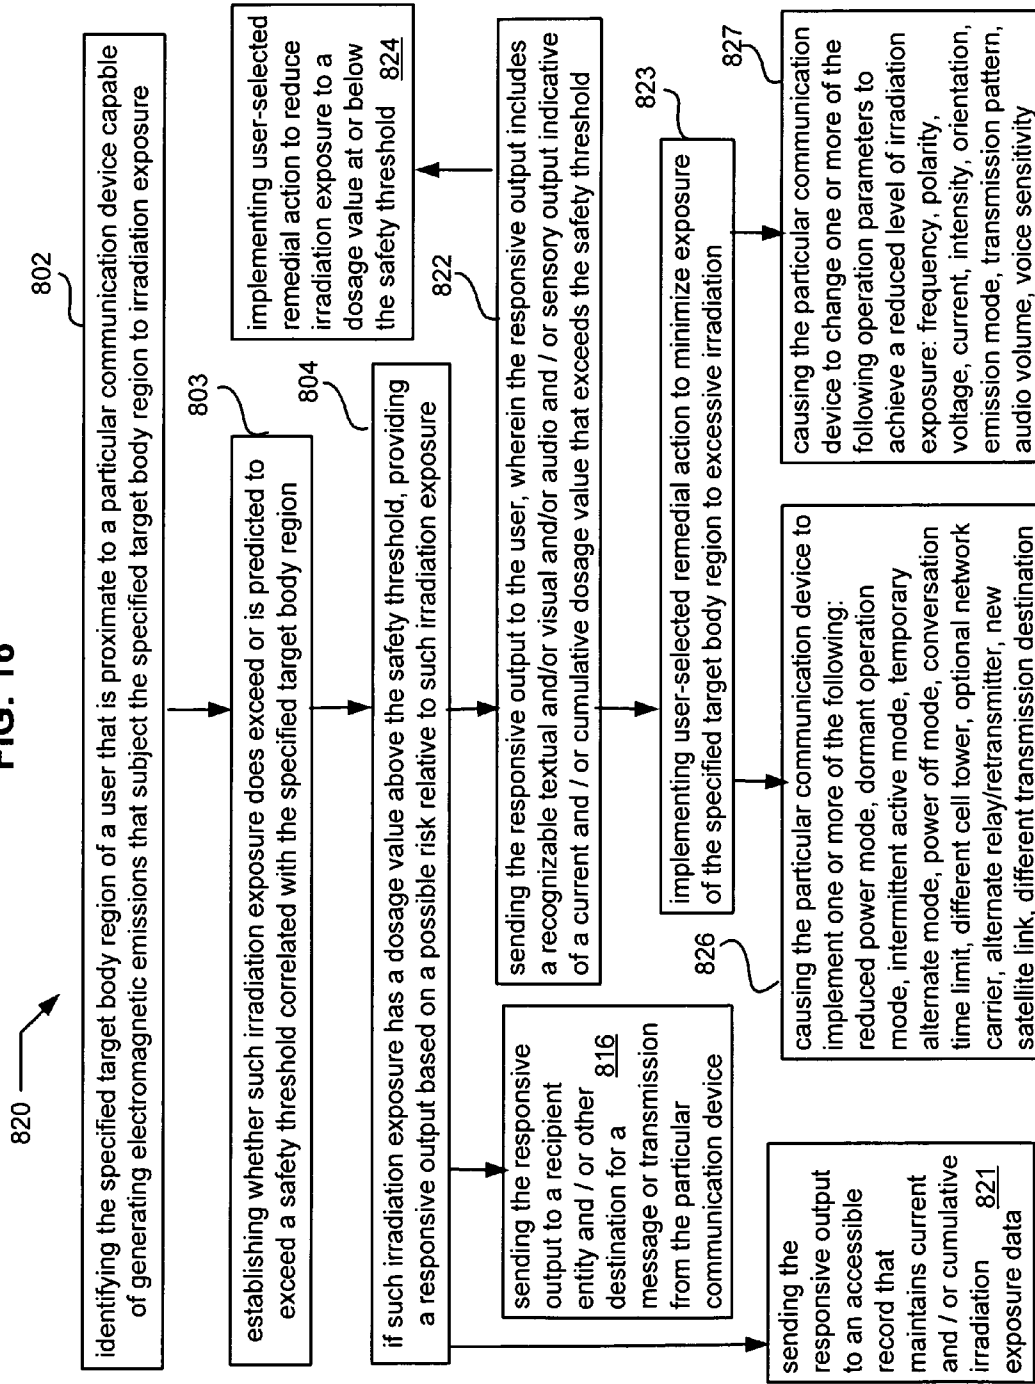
FIG. 18

820

802

identifying the specified target body region of a user that is proximate to a particular communication device capable of generating electromagnetic emissions that subject the specified target body region to irradiation exposure

803

establishing whether such irradiation exposure does exceed or is predicted to exceed a safety threshold correlated with the specified target body region

804

if such irradiation exposure has a dosage value above the safety threshold, providing a responsive output based on a possible risk relative to such irradiation exposure

822

sending the responsive output to the user, wherein the responsive output includes a recognizable textual and/or visual and/or audio and / or sensory output indicative of a current and / or cumulative dosage value that exceeds the safety threshold

implementing user-selected remedial action to reduce irradiation exposure to a dosage value at or below the safety threshold 824

823

implementing user-selected remedial action to minimize exposure of the specified target body region to excessive irradiation

826

causing the particular communication device to implement one or more of the following: reduced power mode, dormant operation mode, intermittent active mode, temporary alternate mode, power off mode, conversation time limit, different cell tower, optional network carrier, alternate relay/retransmitter, new satellite link, different transmission destination

827

causing the particular communication device to change one or more of the following operation parameters to achieve a reduced level of irradiation exposure: frequency, polarity, voltage, current, intensity, orientation, emission mode, transmission pattern, audio volume, voice sensitivity

sending the responsive output to a recipient entity and / or other destination for a message or transmission from the particular communication device 816

sending the responsive output to an accessible record that maintains current and / or cumulative irradiation exposure data 821